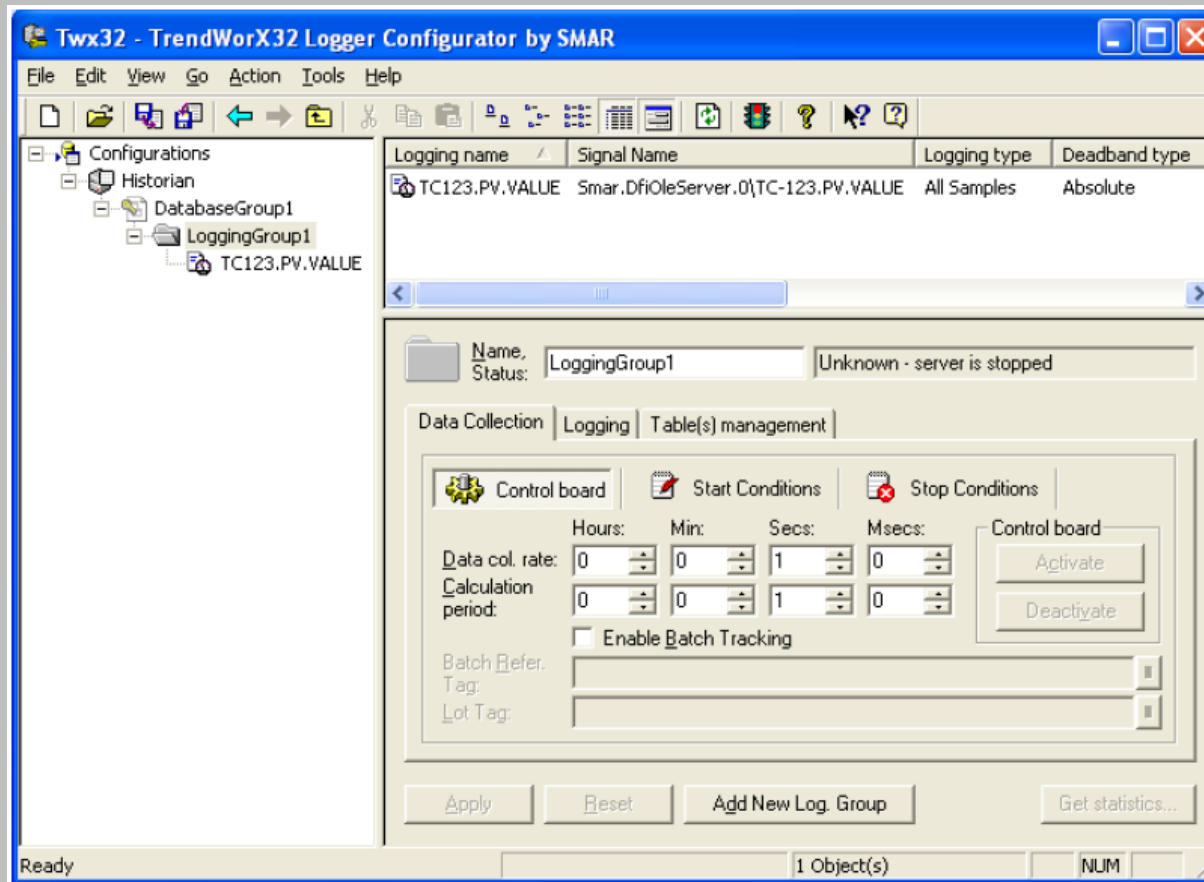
Twx32 - TrendWorX32 Logger Configurator by SMAR

File Edit View Go Action Tools Help

Configurations
Historian
DatabaseGroup1
LoggingGroup1
TC123.PV.VALUE

| Logging name | Signal Name | Logging type | Deadband type |
|---|---|---|---|
| TC123.PV.VALUE | Smar.DfiOleServer.0\TC-123.PV.VALUE | All Samples | Absolute |

Name, Status: LoggingGroup1 Unknown - server is stopped

Data Collection | Logging | Table(s) management

Control board | Start Conditions | Stop Conditions

Hours: Min: Secs: Msecs:
Data col. rate: 0 0 1 0
Calculation period: 0 0 1 0
Enable Batch Tracking
Batch Refer. Tag:
Lot Tag:

Control board
Activate
Deactivate

Apply Reset Add New Log. Group Get statistics...

Ready 1 Object(s) NUM